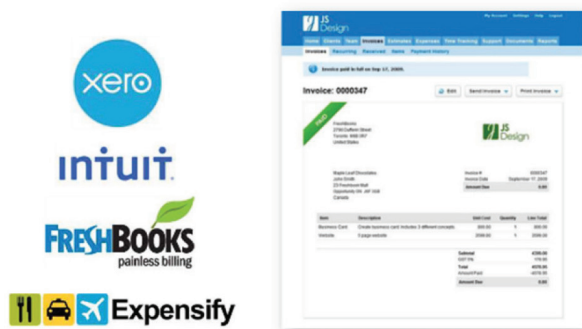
xero

intuit.

FRESHBOOKS
painless billing

Expensify

JS Design

My Account Settings Help Logout

Home Clients Team Invoices Estimates Expenses Time Tracking Support Documents Reports

Invoices Recurring Received Items Payment History

Invoice paid in full on Sep 17, 2009.

Invoice: 0000347

Edit Send Invoice Print Invoice

PAID

FreshBooks
2750 Dufferin Street
Toronto
United States

JS Design

Maple Leaf Chocolates
John Smith
23 Freshbook Mall
Vaughan ON
Canada

Invoice # 0000347
Invoice Date September 17, 2009
Amount Due 0.00

| Item | Description | Unit Cost | Quantity | Line Total |
|---|---|---|---|---|
| Business Card | Create business card includes 3 different concepts | 200.00 | 1 | 200.00 |
| Website | 5 page website | 2000.00 | 1 | 2000.00 |

Subtotal 2200.00
GST 5% 110.00
Total 2310.00
Amount Paid -2310.00
Amount Due 0.00